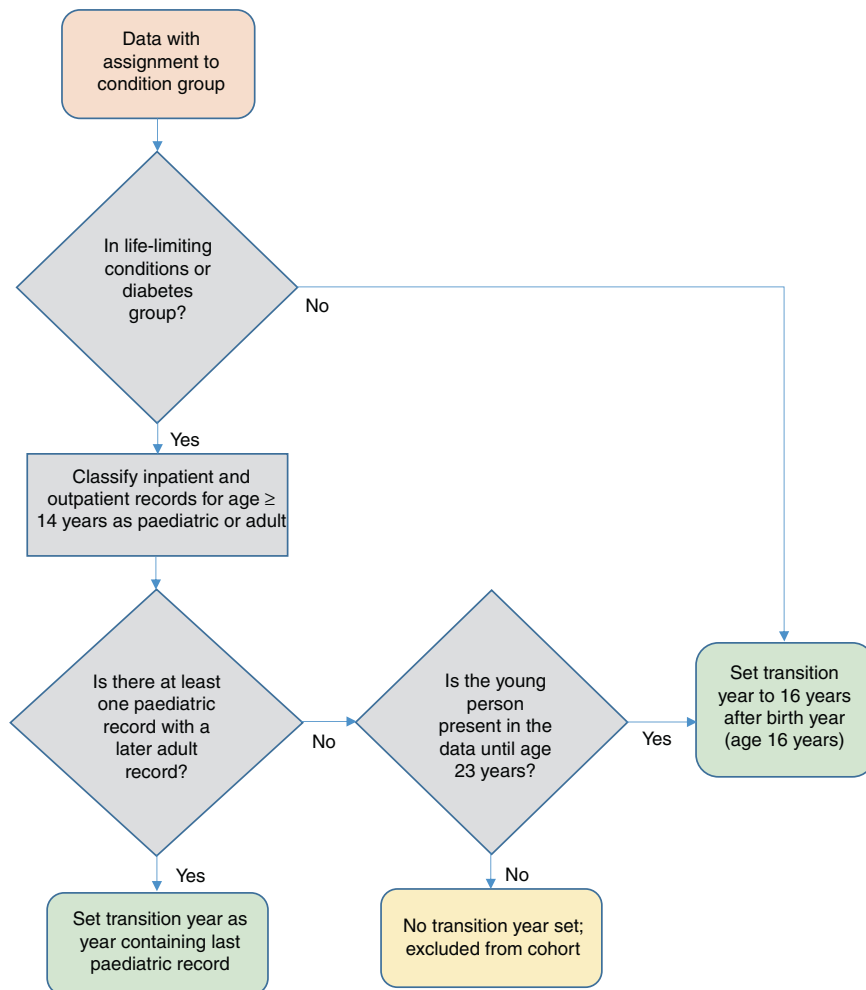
Data with assignment to condition group

In life-limiting conditions or diabetes group?

No

Yes

Classify inpatient and outpatient records for age ≥ 14 years as paediatric or adult

Is there at least one paediatric record with a later adult record?

No

Is the young person present in the data until age 23 years?

Yes

Set transition year to 16 years after birth year (age 16 years)

Yes

Set transition year as year containing last paediatric record

No

No transition year set; excluded from cohort